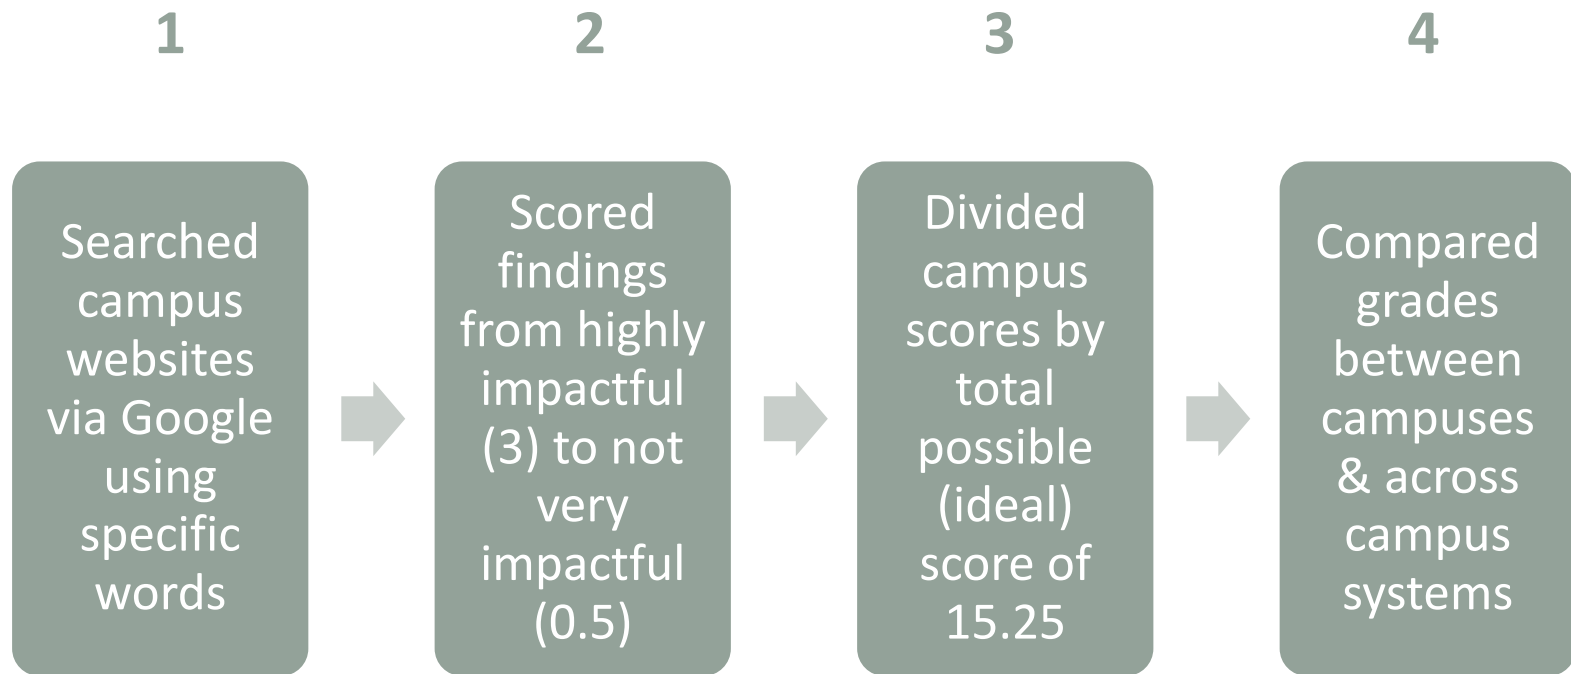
1

Searched campus websites via Google using specific words

2

Scored findings from highly impactful (3) to not very impactful (0.5)

3

Divided campus scores by total possible (ideal) score of 15.25

4

Compared grades between campuses & across campus systems